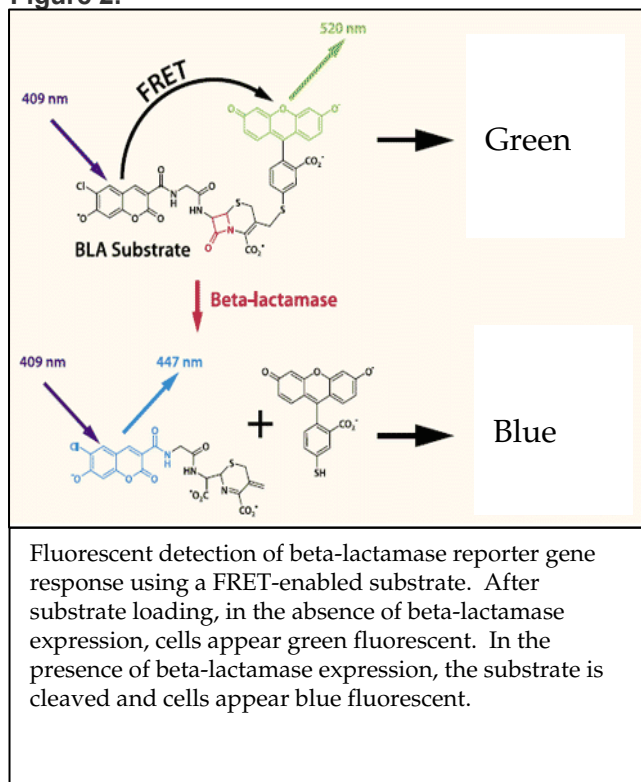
Figure 2.

520 nm

FRET

409 nm

Cl

$^-$O

O

O

O

H

N

O

HN

S

N

O

$CO_2^-$

S

$CO_2^-$

O

O

O$^-$

Green

BLA Substrate

Beta-lactamase

409 nm

447 nm

Cl

$^-$O

O

O

O

H

N

O

HN

$^-O_2C$

S

N

$CO_2^-$

+

O

O

O$^-$

$CO_2^-$

SH

Blue

Fluorescent detection of beta-lactamase reporter gene response using a FRET-enabled substrate. After substrate loading, in the absence of beta-lactamase expression, cells appear green fluorescent. In the presence of beta-lactamase expression, the substrate is cleaved and cells appear blue fluorescent.